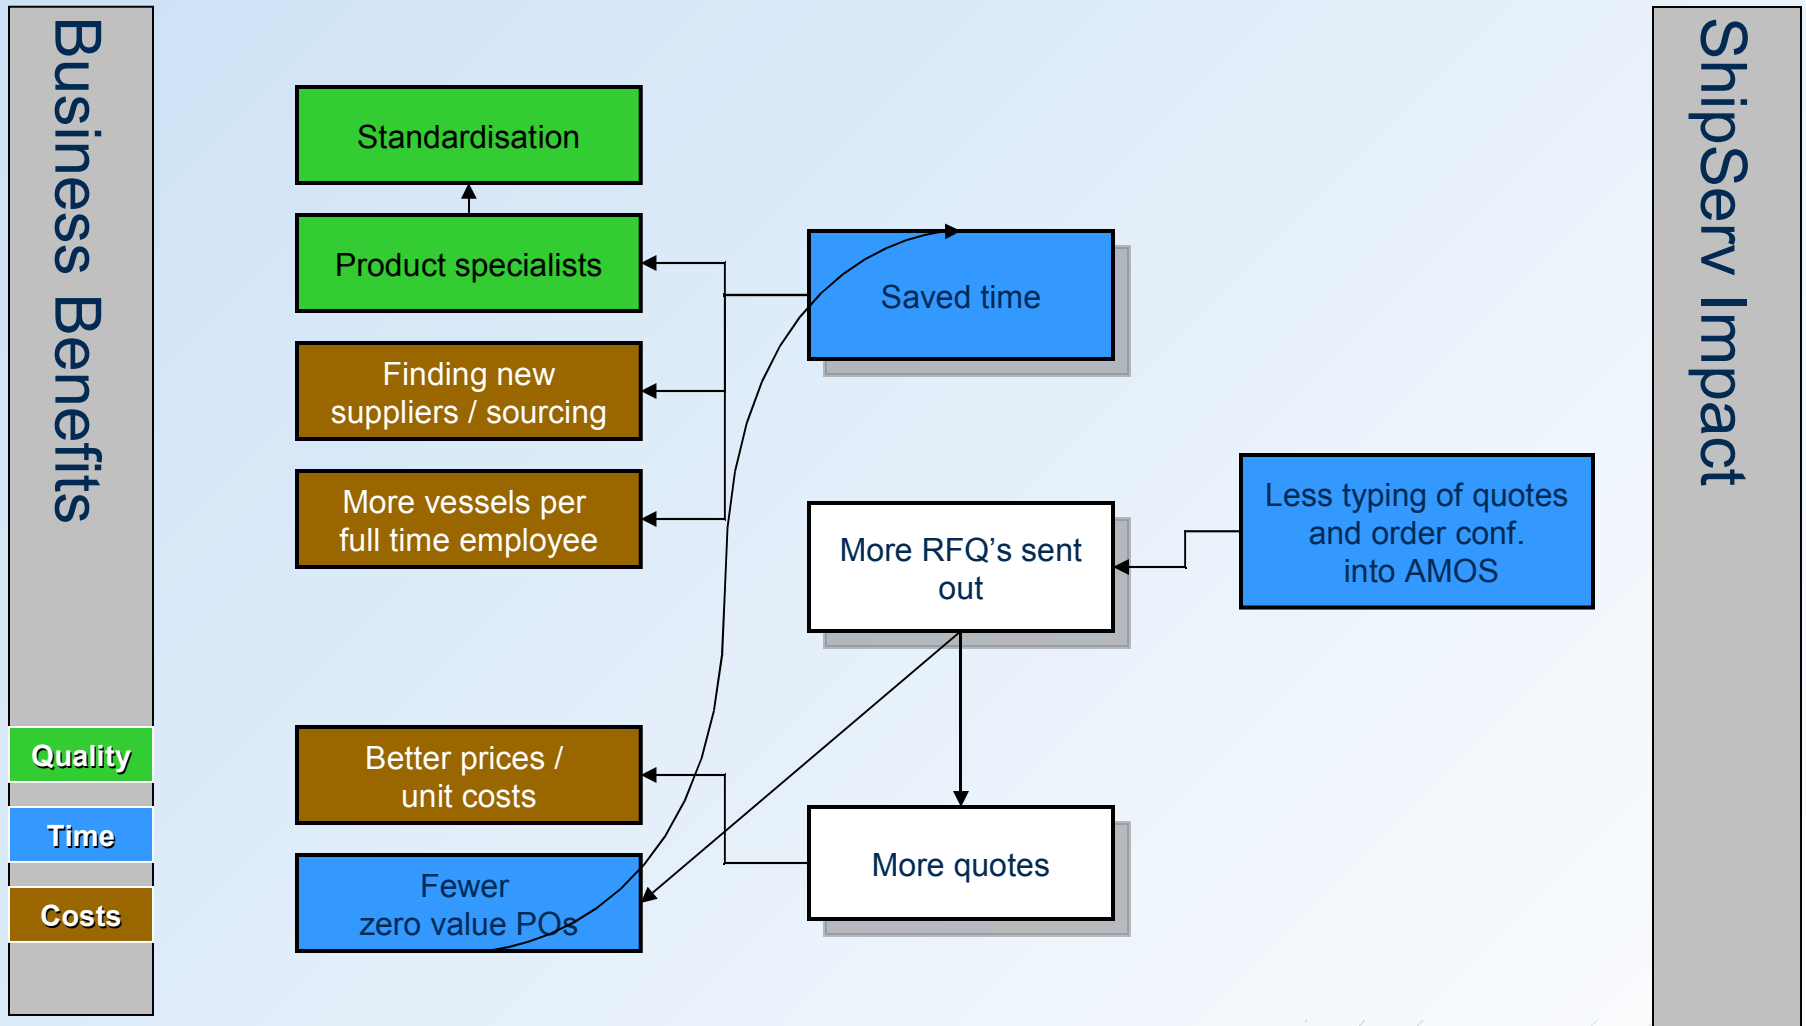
Business Benefits

Standardisation

Product specialists

Finding new suppliers / sourcing

More vessels per full time employee

Better prices / unit costs

Fewer zero value POs

Saved time

More RFQ's sent out

More quotes

Less typing of quotes and order conf. into AMOS

ShipServ Impact

Quality

Time

Costs